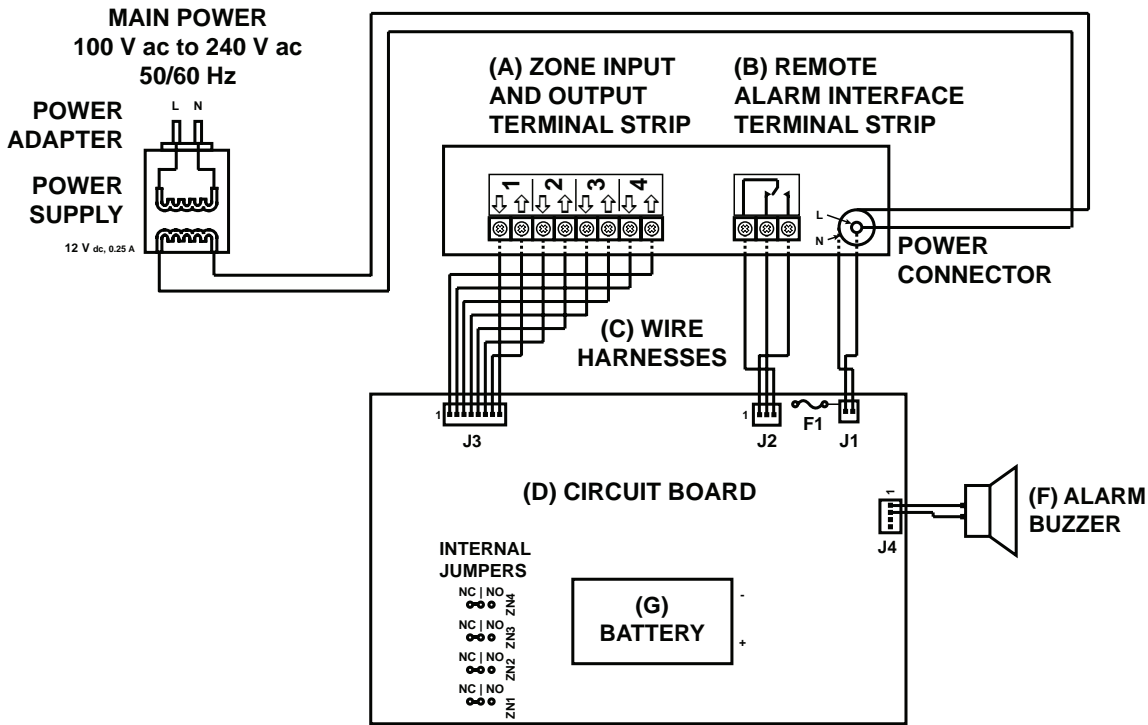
MAIN POWER
100 V ac to 240 V ac
50/60 Hz

L N

POWER ADAPTER

POWER SUPPLY

12 V dc, 0.25 A

(A) ZONE INPUT AND OUTPUT TERMINAL STRIP

1 2 3 4

(B) REMOTE ALARM INTERFACE TERMINAL STRIP

L
N

POWER CONNECTOR

(C) WIRE HARNESSES

1
J3

1
J2

F1

J1

(D) CIRCUIT BOARD

1
J4

(F) ALARM BUZZER

INTERNAL JUMPERS

NC | NO ZN4
NC | NO ZN3
NC | NO ZN2
NC | NO ZN1

(G) BATTERY

-
+